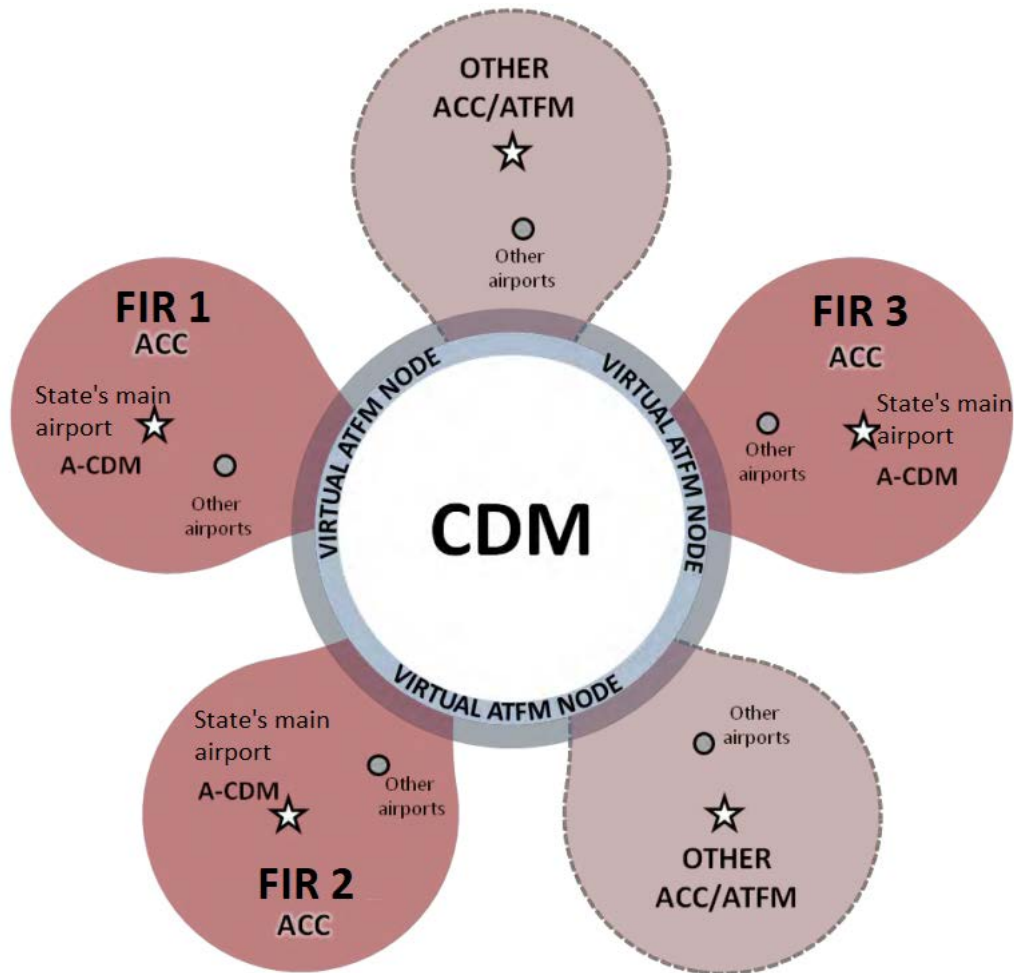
OTHER
ACC/ATFM

Other airports

FIR 1
ACC

State's main airport

A-CDM

Other airports

VIRTUAL ATFM NODE

VIRTUAL ATFM NODE

CDM

FIR 3
ACC

Other airports

State's main airport

A-CDM

VIRTUAL ATFM NODE

State's main airport

A-CDM

Other airports

FIR 2
ACC

Other airports

OTHER
ACC/ATFM